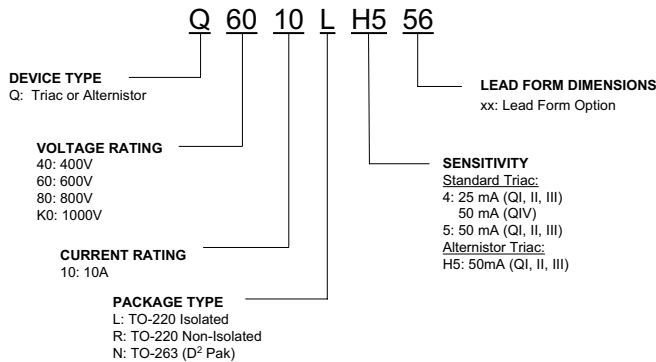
Q 60 10 L H5 56

DEVICE TYPE
Q: Triac or Alternistor

VOLTAGE RATING
40: 400V
60: 600V
80: 800V
K0: 1000V

CURRENT RATING
10: 10A

PACKAGE TYPE
L: TO-220 Isolated
R: TO-220 Non-Isolated
N: TO-263 ($D^2$ Pak)

LEAD FORM DIMENSIONS
xx: Lead Form Option

SENSITIVITY
Standard Triac:
4: 25 mA (QI, II, III)
50 mA (QIV)
5: 50 mA (QI, II, III)
Alternistor Triac:
H5: 50mA (QI, II, III)